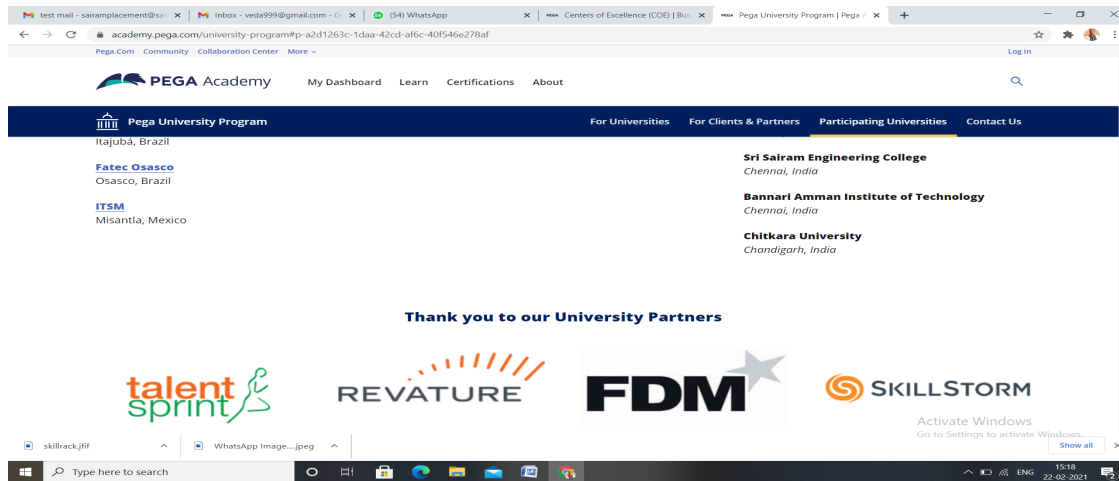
test mail - sairamplacement@sa | Inbox - veda999@gmail.com - G | (54) WhatsApp | Centers of Excellence (COE) | Bu | Pega University Program | Pega A

academy.pega.com/university-program#p-a2d1263c-1daa-42cd-af6c-40f546e278af

Pega.Com Community Collaboration Center More

Log In

PEGA Academy My Dashboard Learn Certifications About

Pega University Program For Universities For Clients & Partners Participating Universities Contact Us

Itajubá, Brazil

Fatec Osasco
Osasco, Brazil

ITSM
Misantla, Mexico

Sri Sairam Engineering College
Chennai, India

Bannari Amman Institute of Technology
Chennai, India

Chitkara University
Chandigarh, India

Thank you to our University Partners

talent sprint

REVATURE

FDM

SKILLSTORM

Activate Windows
Go to Settings to activate Windows.

skillrack.jfif

WhatsApp Image....jpeg

Show all

Type here to search

ENG 15:18 22-02-2021